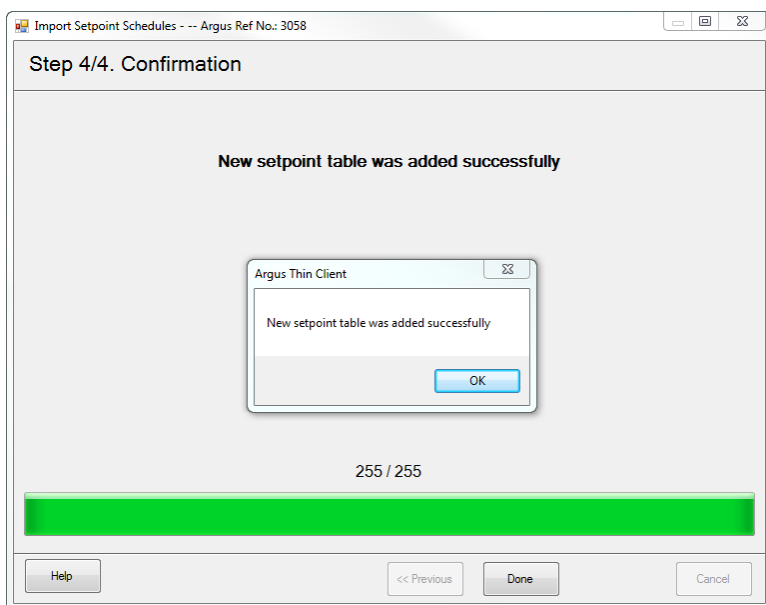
Import Setpoint Schedules - -- Argus Ref No.: 3058

Step 4/4. Confirmation

New setpoint table was added successfully

Argus Thin Client

New setpoint table was added successfully

OK

255 / 255

Help

<< Previous

Done

Cancel